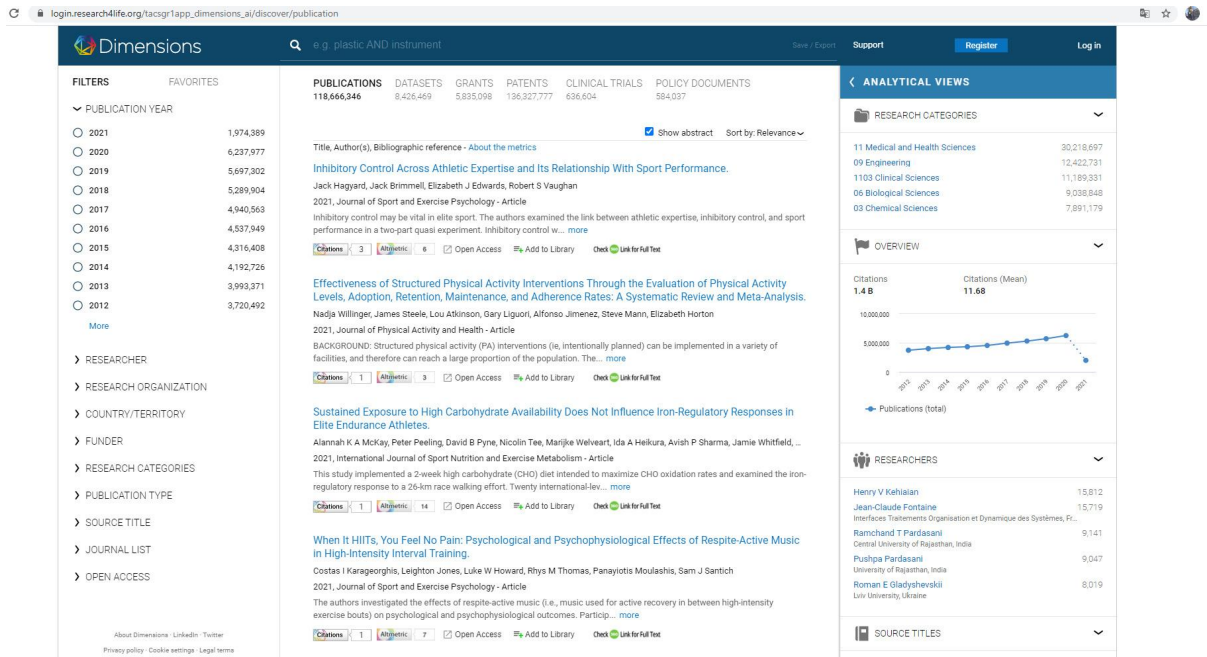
login.research4life.org/tacsgr1app_dimensions_ai/discover/publication

Dimensions

e.g. plastic AND instrument

Save / Export Support Register Log in

FILTERS FAVORITES

PUBLICATION YEAR

| | |
|---|---|
| 2021 | 1,974,389 |
| 2020 | 6,237,977 |
| 2019 | 5,697,302 |
| 2018 | 5,289,904 |
| 2017 | 4,940,563 |
| 2016 | 4,537,949 |
| 2015 | 4,316,408 |
| 2014 | 4,192,726 |
| 2013 | 3,993,371 |
| 2012 | 3,720,492 |

More

RESEARCHER
RESEARCH ORGANIZATION
COUNTRY/TERRITORY
FUNDER
RESEARCH CATEGORIES
PUBLICATION TYPE
SOURCE TITLE
JOURNAL LIST
OPEN ACCESS

About Dimensions · LinkedIn · Twitter
Privacy policy · Cookie settings · Legal terms

PUBLICATIONS 118,666,346 DATASETS 8,426,469 GRANTS 5,835,098 PATENTS 136,327,777 CLINICAL TRIALS 636,604 POLICY DOCUMENTS 584,037

Show abstract Sort by: Relevance

Title, Author(s), Bibliographic reference - About the metrics

Inhibitory Control Across Athletic Expertise and Its Relationship With Sport Performance.
Jack Hagyard, Jack Brimmell, Elizabeth J Edwards, Robert S Vaughan
2021, Journal of Sport and Exercise Psychology - Article
Inhibitory control may be vital in elite sport. The authors examined the link between athletic expertise, inhibitory control, and sport performance in a two-part quasi experiment. Inhibitory control w... more
Citations 3 Altmetric 6 Open Access Add to Library Check Link for Full Text

Effectiveness of Structured Physical Activity Interventions Through the Evaluation of Physical Activity Levels, Adoption, Retention, Maintenance, and Adherence Rates: A Systematic Review and Meta-Analysis.
Nadja Willinger, James Steele, Lou Atkinson, Gary Liguori, Alfonso Jimenez, Steve Mann, Elizabeth Horton
2021, Journal of Physical Activity and Health - Article
BACKGROUND: Structured physical activity (PA) interventions (ie, intentionally planned) can be implemented in a variety of facilities, and therefore can reach a large proportion of the population. The... more
Citations 1 Altmetric 3 Open Access Add to Library Check Link for Full Text

Sustained Exposure to High Carbohydrate Availability Does Not Influence Iron-Regulatory Responses in Elite Endurance Athletes.
Alannah K A McKay, Peter Peeling, David B Pyne, Nicolin Tee, Marijke Welveart, Ida A Heikura, Avish P Sharma, Jamie Whitfield, ...
2021, International Journal of Sport Nutrition and Exercise Metabolism - Article
This study implemented a 2-week high carbohydrate (CHO) diet intended to maximize CHO oxidation rates and examined the iron-regulatory response to a 26-km race walking effort. Twenty international-lev... more
Citations 1 Altmetric 14 Open Access Add to Library Check Link for Full Text

When It HIITs, You Feel No Pain: Psychological and Psychophysiological Effects of Respite-Active Music in High-Intensity Interval Training.
Costas I Karageorghis, Leighton Jones, Luke W Howard, Rhys M Thomas, Panayiotis Moulashis, Sam J Santich
2021, Journal of Sport and Exercise Psychology - Article
The authors investigated the effects of respite-active music (i.e., music used for active recovery in between high-intensity exercise bouts) on psychological and psychophysiological outcomes. Particip... more
Citations 1 Altmetric 7 Open Access Add to Library Check Link for Full Text

ANALYTICAL VIEWS

RESEARCH CATEGORIES
| | |
|---|---|
| 11 Medical and Health Sciences | 30,218,697 |
| 09 Engineering | 12,422,731 |
| 1103 Clinical Sciences | 11,189,331 |
| 06 Biological Sciences | 9,038,848 |
| 03 Chemical Sciences | 7,891,179 |

OVERVIEW
Citations 1.4 B
Citations (Mean) 11.68
10,000,000
5,000,000
0
2012 2013 2014 2015 2016 2017 2018 2019 2020 2021
Publications (total)

RESEARCHERS
Henry V Kehiaian 15,812
Jean-Claude Fontaine 15,719
Interfaces Traitements Organisation et Dynamique des Systèmes, Fr...
Ramchand T Pardasani 9,141
Central University of Rajasthan, India
Pushpa Pardasani 9,047
University of Rajasthan, India
Roman E Gladyshevskii 8,019
Lviv University, Ukraine

SOURCE TITLES